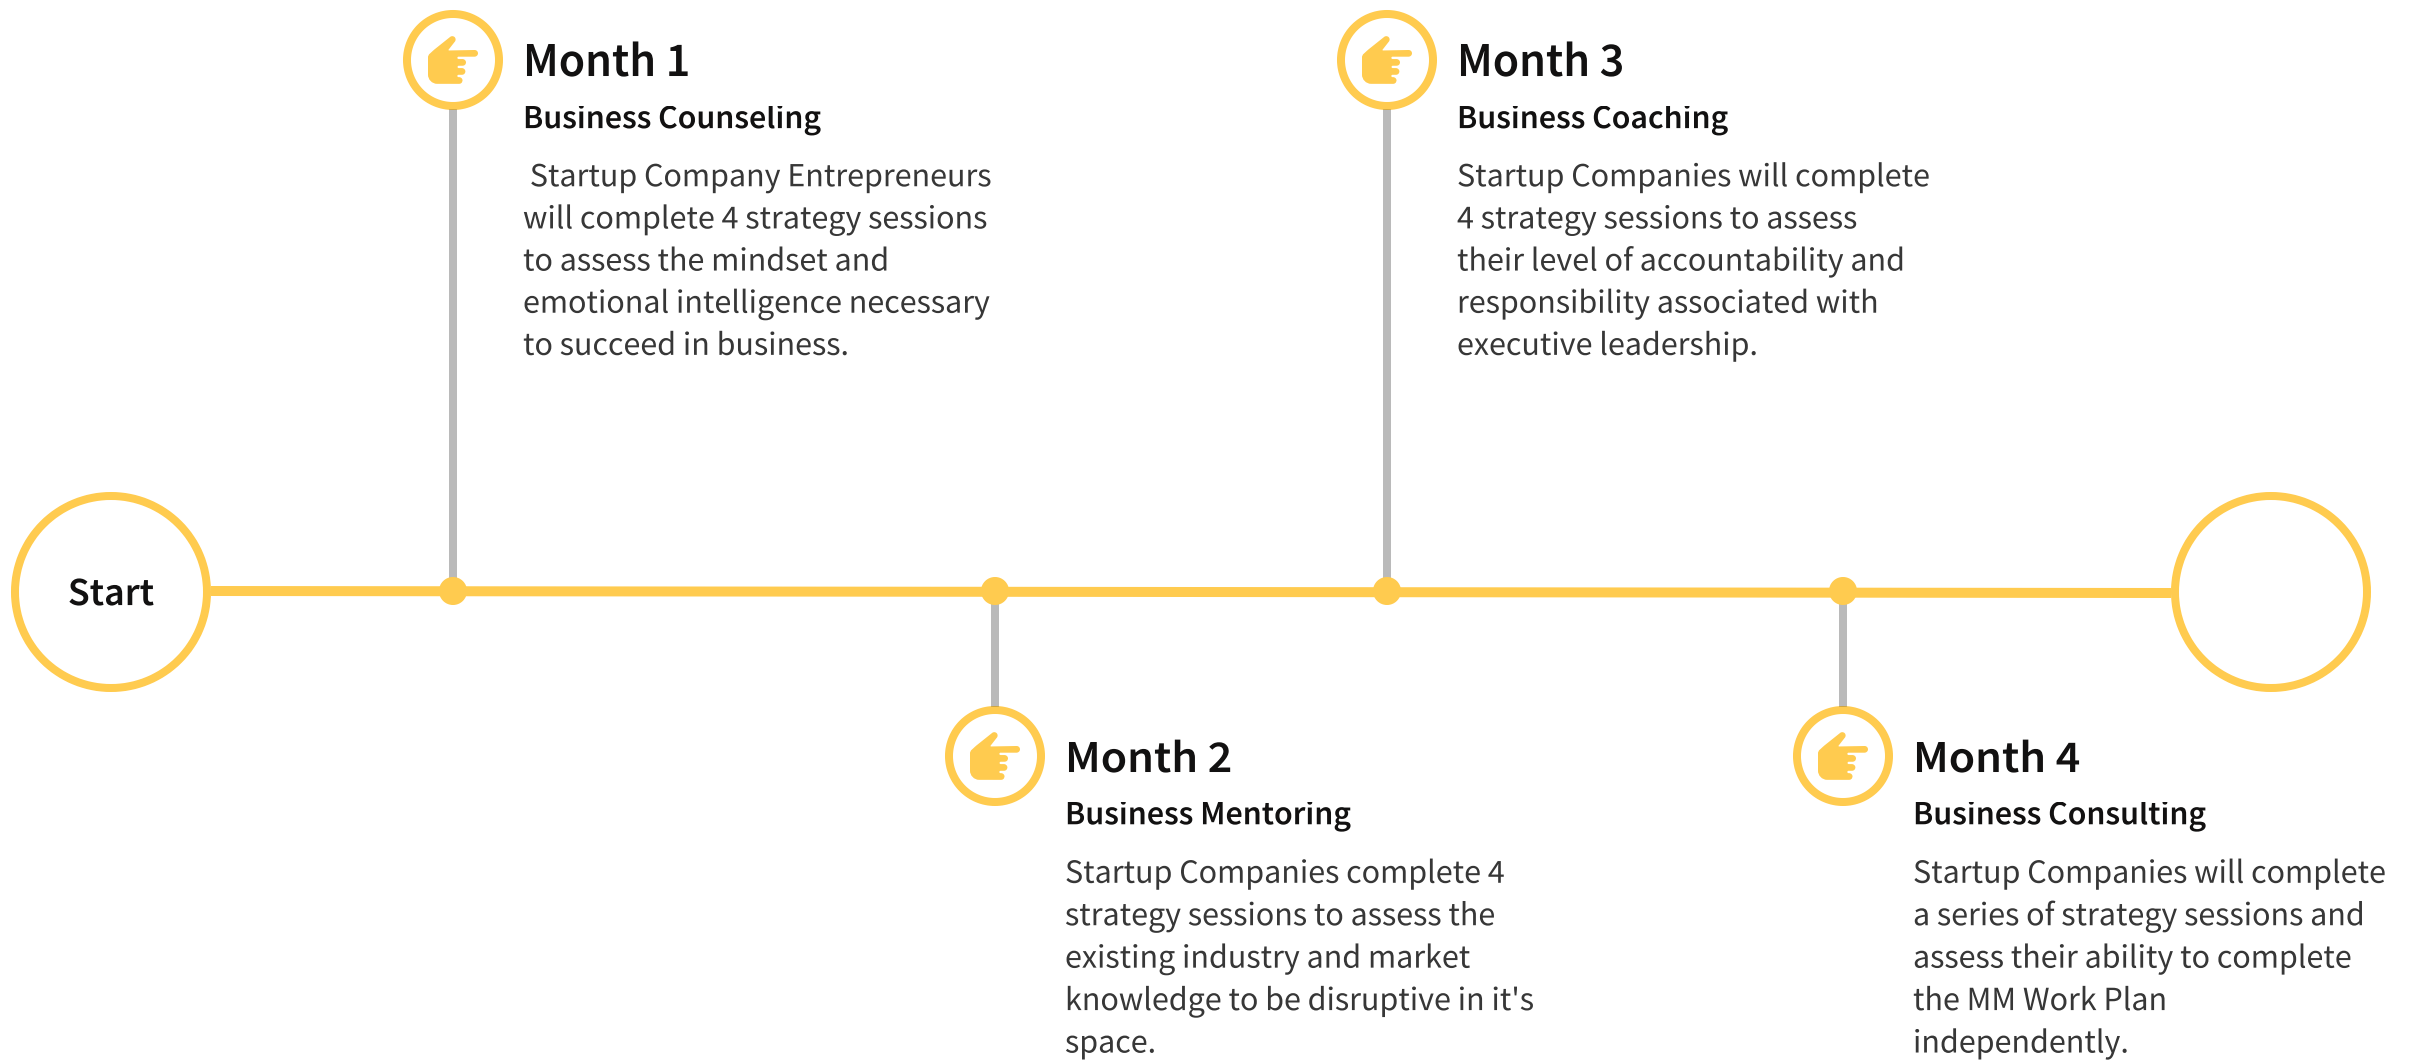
Start

Month 1

Business Counseling

Startup Company Entrepreneurs will complete 4 strategy sessions to assess the mindset and emotional intelligence necessary to succeed in business.

Month 2

Business Mentoring

Startup Companies complete 4 strategy sessions to assess the existing industry and market knowledge to be disruptive in it's space.

Month 3

Business Coaching

Startup Companies will complete 4 strategy sessions to assess their level of accountability and responsibility associated with executive leadership.

Month 4

Business Consulting

Startup Companies will complete a series of strategy sessions and assess their ability to complete the MM Work Plan independently.